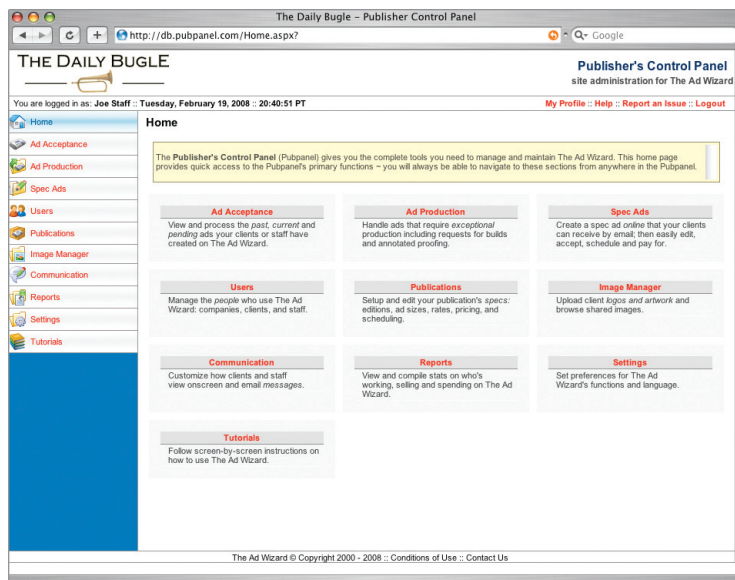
The Daily Bugle – Publisher Control Panel

http://db.pubpanel.com/Home.aspx?

Google

THE DAILY BUGLE

Publisher's Control Panel
site administration for The Ad Wizard

You are logged in as: Joe Staff :: Tuesday, February 19, 2008 :: 20:40:51 PT

My Profile :: Help :: Report an Issue :: Logout

Home
Ad Acceptance
Ad Production
Spec Ads
Users
Publications
Image Manager
Communication
Reports
Settings
Tutorials

Home

The Publisher's Control Panel (Pubpanel) gives you the complete tools you need to manage and maintain The Ad Wizard. This home page provides quick access to the Pubpanel's primary functions ~ you will always be able to navigate to these sections from anywhere in the Pubpanel.

Ad Acceptance
View and process the past, current and pending ads your clients or staff have created on The Ad Wizard.

Ad Production
Handle ads that require exceptional production including requests for builds and annotated proofing.

Spec Ads
Create a spec ad online that your clients can receive by email; then easily edit, accept, schedule and pay for.

Users
Manage the people who use The Ad Wizard: companies, clients, and staff.

Publications
Setup and edit your publication's specs: editions, ad sizes, rates, pricing, and scheduling.

Image Manager
Upload client logos and artwork and browse shared images.

Communication
Customize how clients and staff view onscreen and email messages.

Reports
View and compile stats on who's working, selling and spending on The Ad Wizard.

Settings
Set preferences for The Ad Wizard's functions and language.

Tutorials
Follow screen-by-screen instructions on how to use The Ad Wizard.

The Ad Wizard © Copyright 2000 - 2008 :: Conditions of Use :: Contact Us